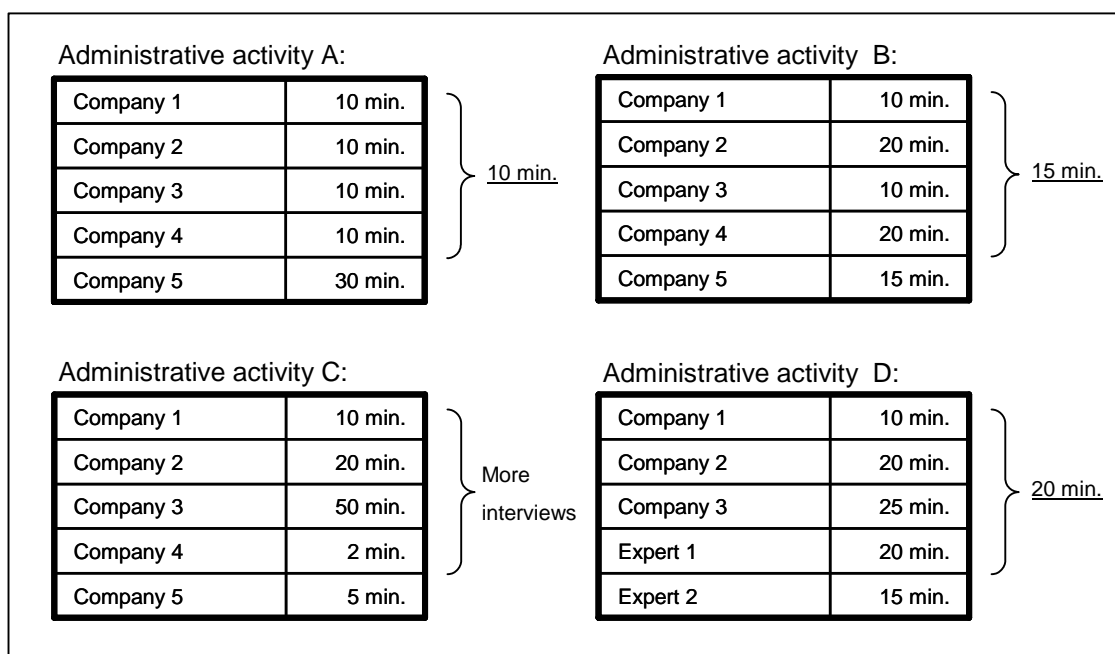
Administrative activity A:

| Company 1 | 10 min. |
|---|---|
| Company 2 | 10 min. |
| Company 3 | 10 min. |
| Company 4 | 10 min. |
| Company 5 | 30 min. |

10 min.

Administrative activity B:

| Company 1 | 10 min. |
|---|---|
| Company 2 | 20 min. |
| Company 3 | 10 min. |
| Company 4 | 20 min. |
| Company 5 | 15 min. |

15 min.

Administrative activity C:

| Company 1 | 10 min. |
|---|---|
| Company 2 | 20 min. |
| Company 3 | 50 min. |
| Company 4 | 2 min. |
| Company 5 | 5 min. |

More interviews

Administrative activity D:

| Company 1 | 10 min. |
|---|---|
| Company 2 | 20 min. |
| Company 3 | 25 min. |
| Expert 1 | 20 min. |
| Expert 2 | 15 min. |

20 min.